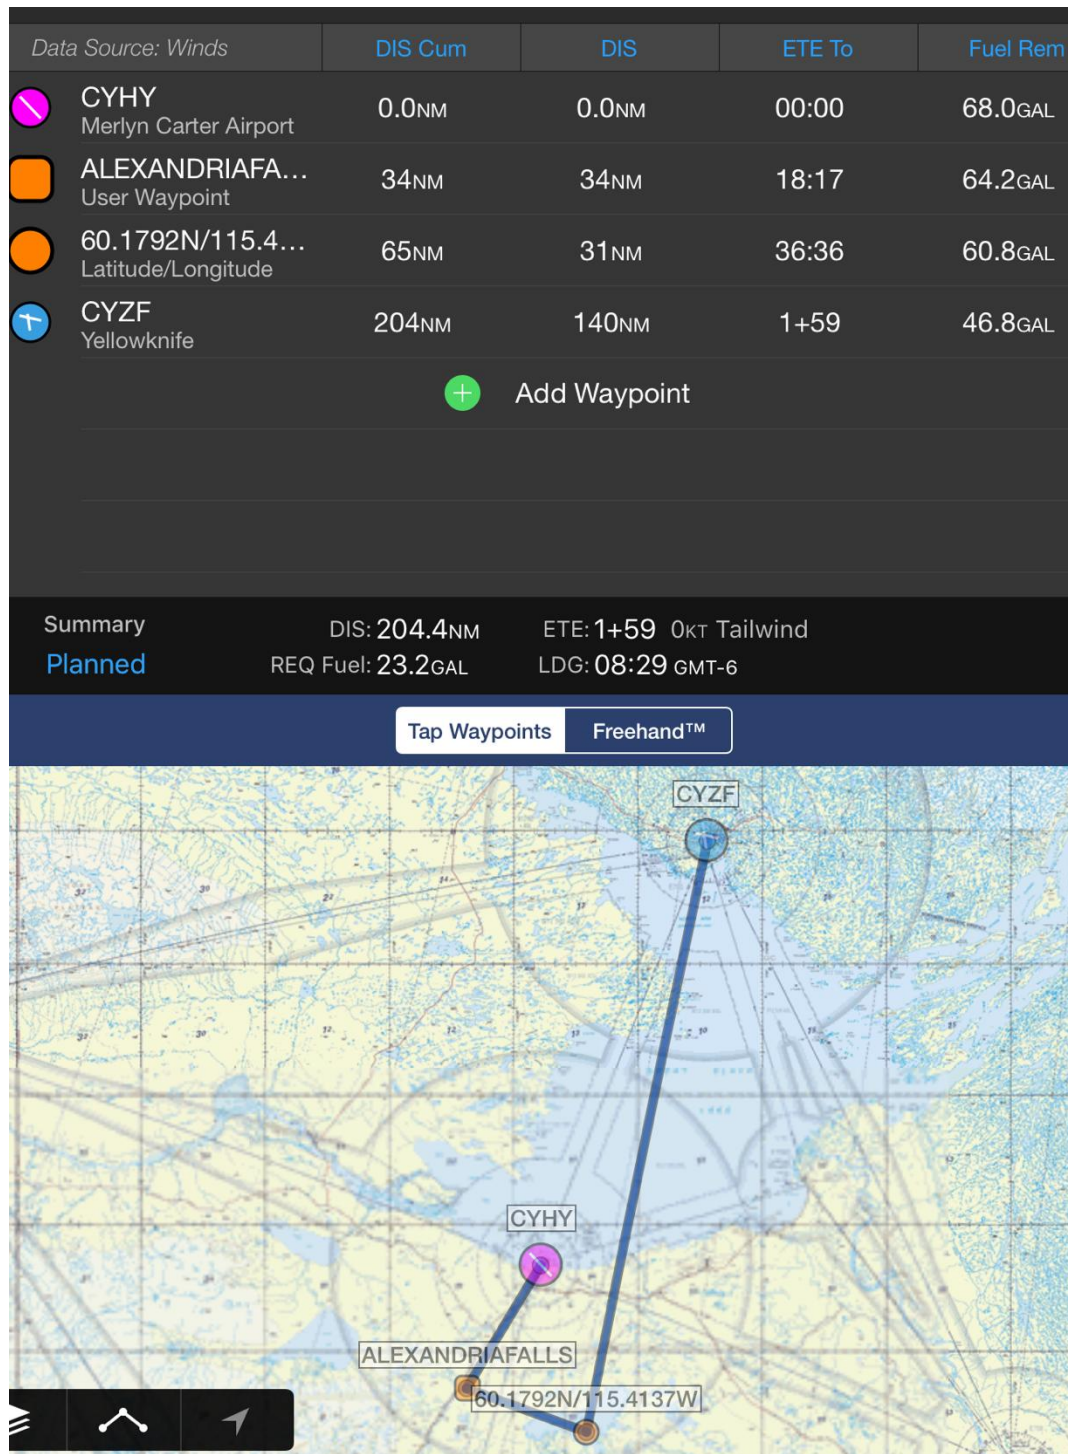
| Data Source: Winds | DIS Cum | DIS | ETE To | Fuel Rem |
|---|---|---|---|---|
| CYHY Merlyn Carter Airport | 0.0NM | 0.0NM | 00:00 | 68.0GAL |
| ALEXANDRIAFA... User Waypoint | 34NM | 34NM | 18:17 | 64.2GAL |
| 60.1792N/115.4... Latitude/Longitude | 65NM | 31NM | 36:36 | 60.8GAL |
| CYZF Yellowknife | 204NM | 140NM | 1+59 | 46.8GAL |

Add Waypoint

Summary
Planned
DIS: 204.4NM
REQ Fuel: 23.2GAL
ETE: 1+59 0KT Tailwind
LDG: 08:29 GMT-6

Tap Waypoints
Freehand™

CYZF
CYHY
ALEXANDRIAFALLS
60.1792N/115.4137W